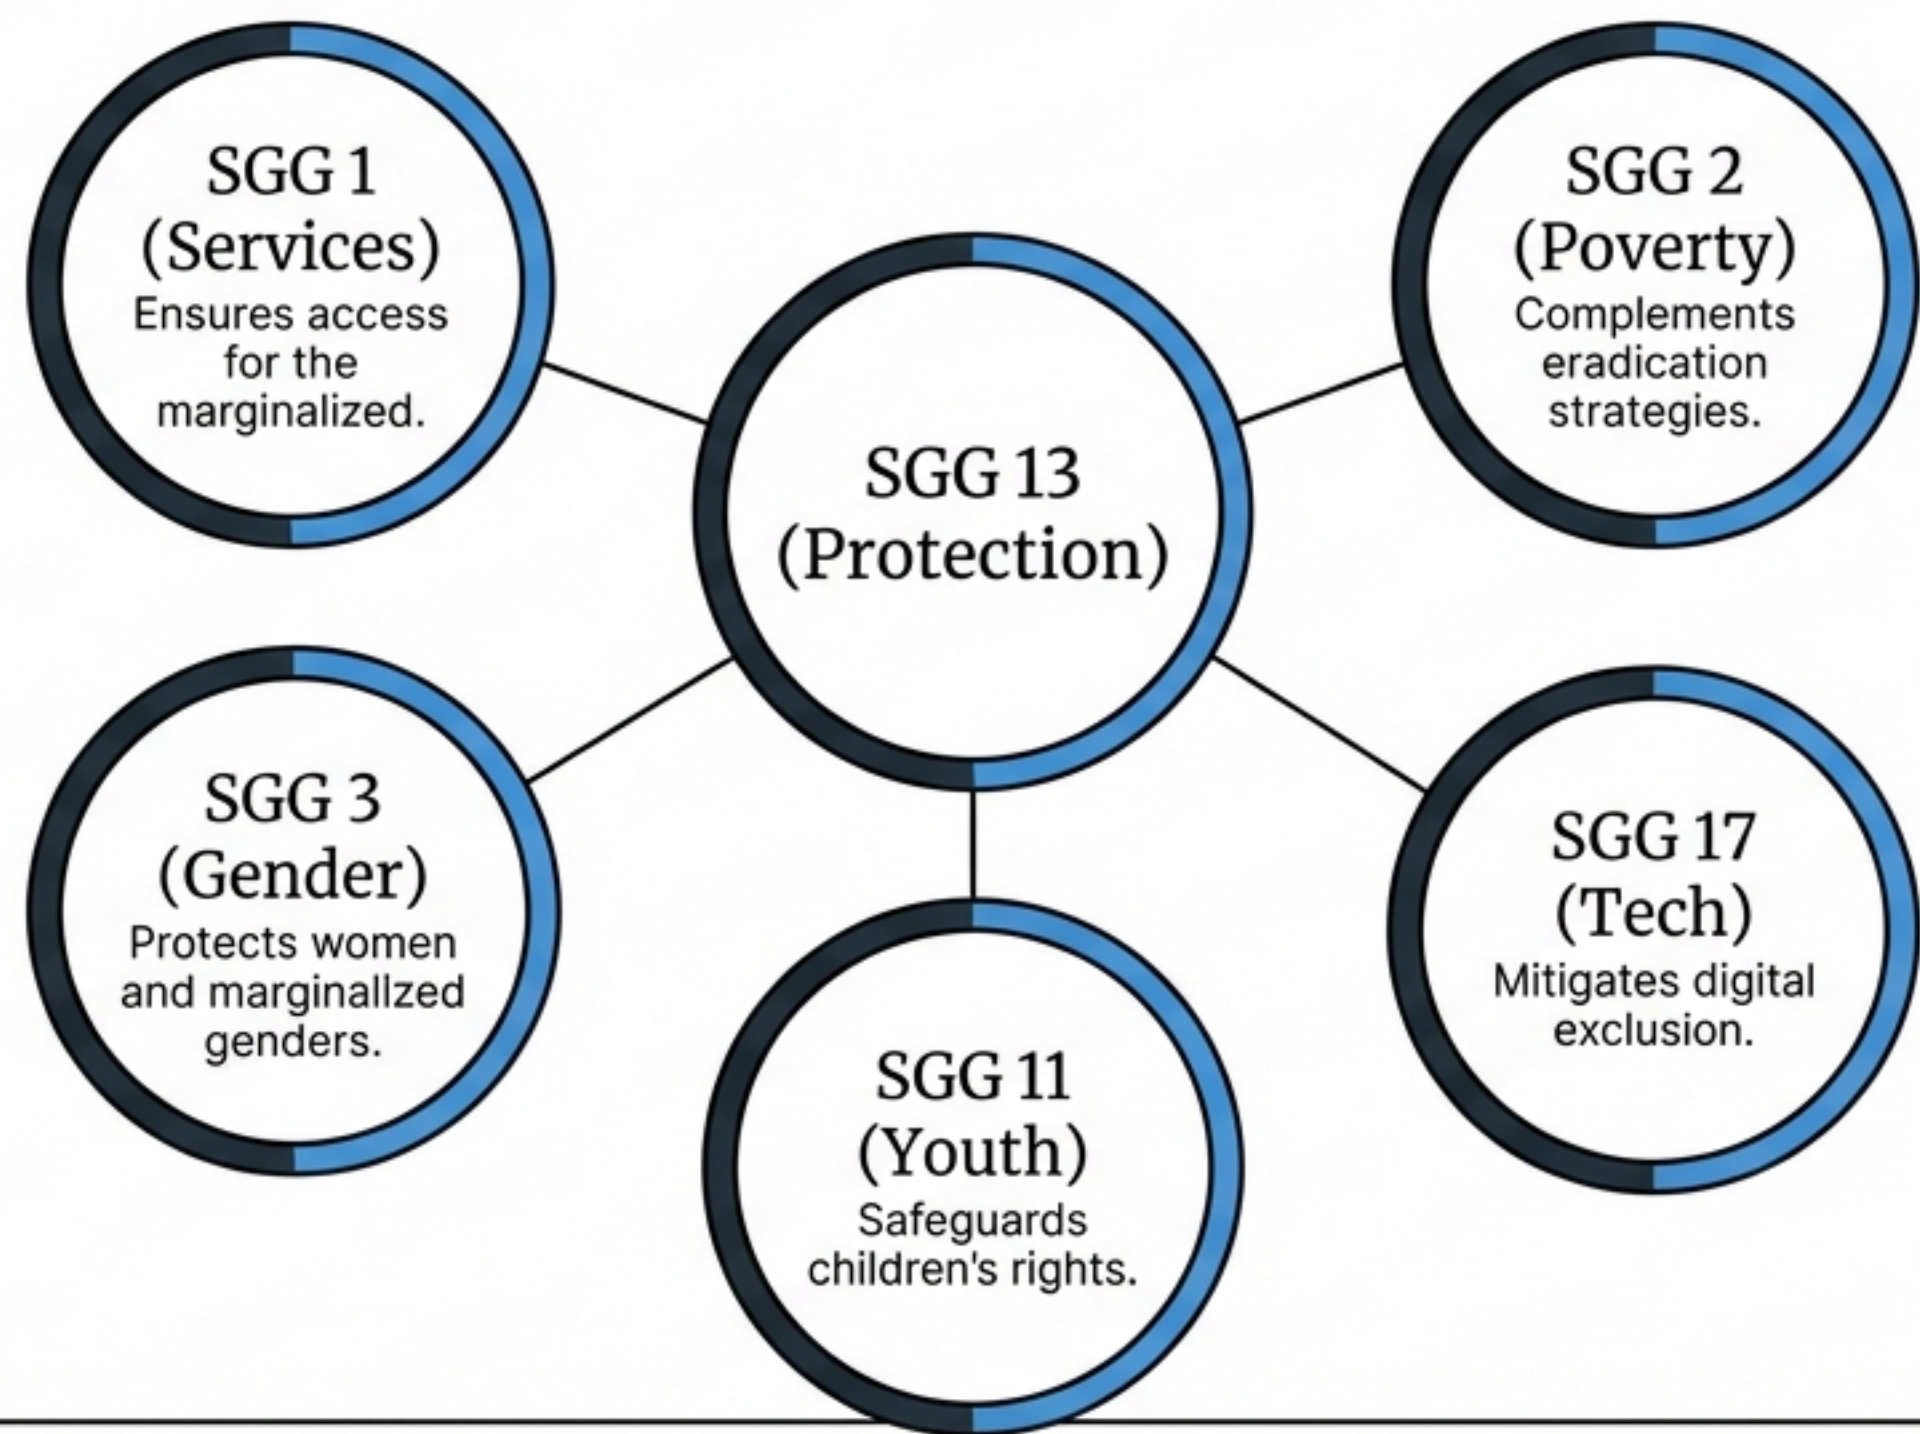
SGG 1
(Services)
Ensures access for the marginalized.

SGG 2
(Poverty)
Complements eradication strategies.

SGG 13
(Protection)

SGG 3
(Gender)
Protects women and marginallzed genders.

SGG 17
(Tech)
Mitigates digital exclusion.

SGG 11
(Youth)
Safeguards children's rights.